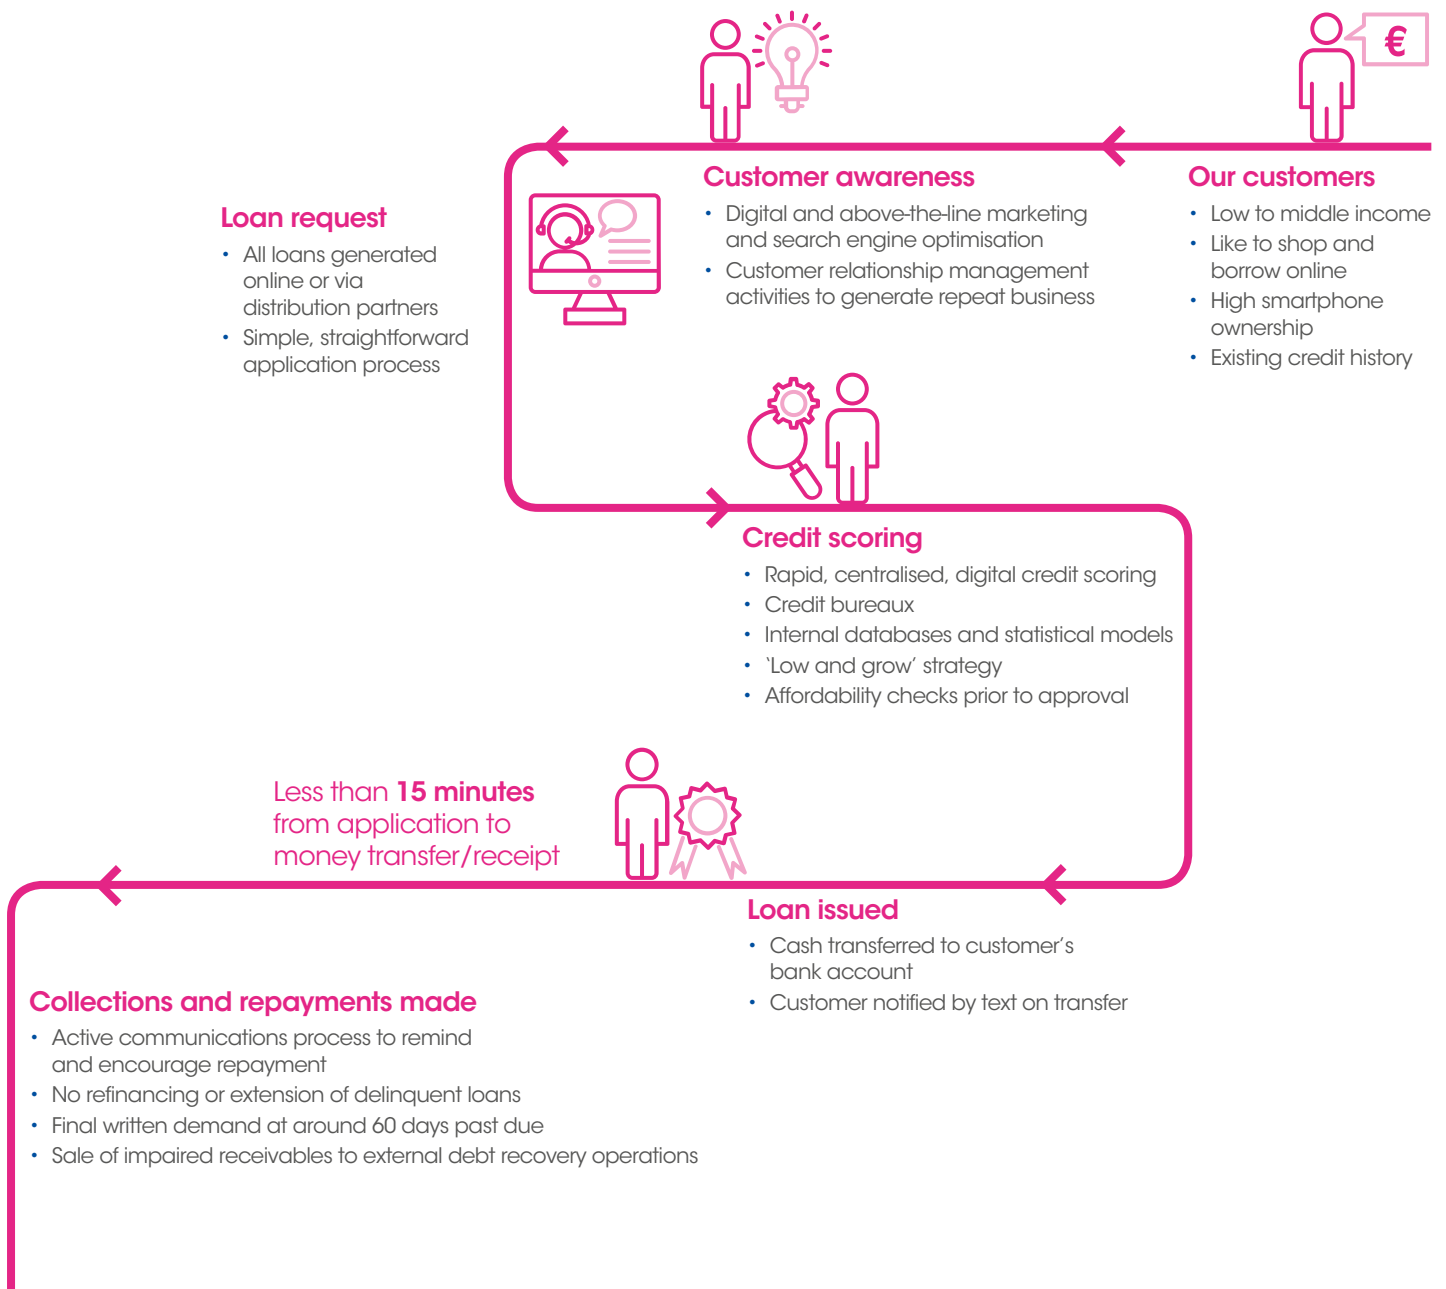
€

Our customers
• Low to middle income
• Like to shop and borrow online
• High smartphone ownership
• Existing credit history

Customer awareness
• Digital and above-the-line marketing and search engine optimisation
• Customer relationship management activities to generate repeat business

Loan request
• All loans generated online or via distribution partners
• Simple, straightforward application process

Credit scoring
• Rapid, centralised, digital credit scoring
• Credit bureaux
• Internal databases and statistical models
• 'Low and grow' strategy
• Affordability checks prior to approval

Less than **15 minutes** from application to money transfer/receipt

Loan issued
• Cash transferred to customer's bank account
• Customer notified by text on transfer

Collections and repayments made
• Active communications process to remind and encourage repayment
• No refinancing or extension of delinquent loans
• Final written demand at around 60 days past due
• Sale of impaired receivables to external debt recovery operations